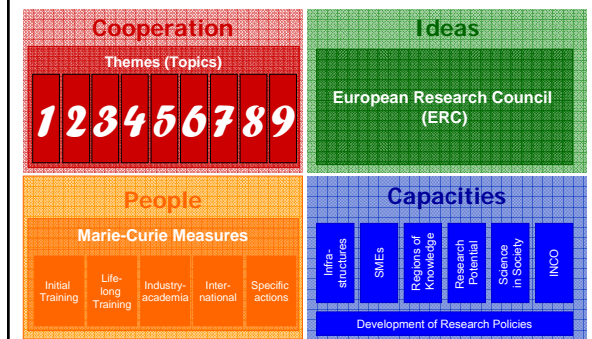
Cooperation

Themes (Topics)

1 2 3 4 5 6 7 8 9

Ideas

European Research Council (ERC)

People

Marie-Curie Measures

Initial Training

Life-long Training

Industry-academia

International

Specific actions

Capacities

Infrastructures

SMEs

Regions of Knowledge

Research Potential

Science in Society

INCO

Development of Research Policies